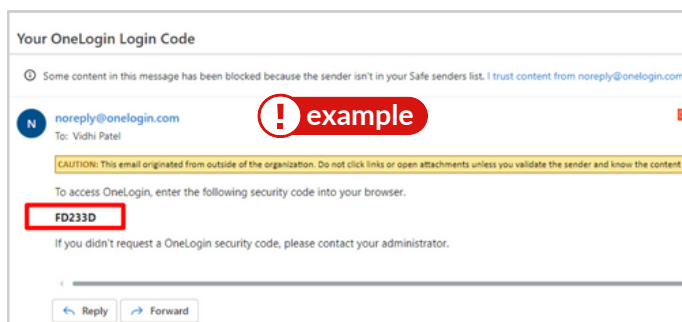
Your OneLogin Login Code

Some content in this message has been blocked because the sender isn't in your Safe senders list. I trust content from noreply@onelogin.com

N noreply@onelogin.com
To: Vidhi Patel

! example

CAUTION: This email originated from outside of the organization. Do not click links or open attachments unless you validate the sender and know the content

To access OneLogin, enter the following security code into your browser.

FD233D

If you didn't request a OneLogin security code, please contact your administrator.

Reply Forward